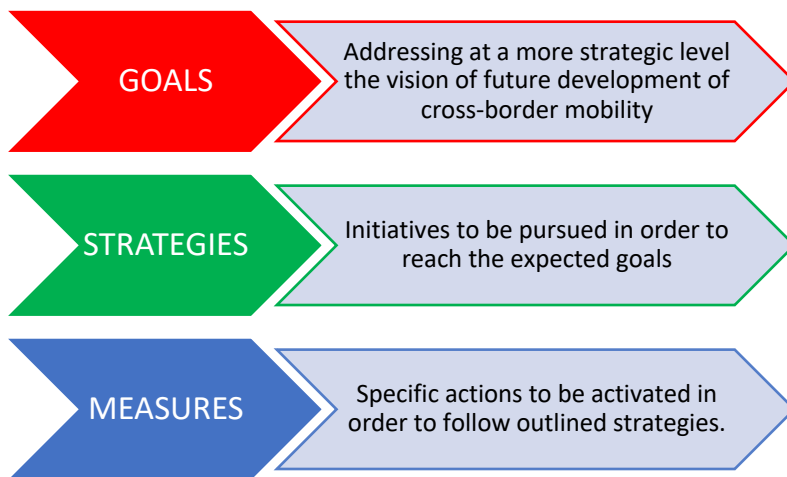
GOALS

Addressing at a more strategic level the vision of future development of cross-border mobility

STRATEGIES

Initiatives to be pursued in order to reach the expected goals

MEASURES

Specific actions to be activated in order to follow outlined strategies.